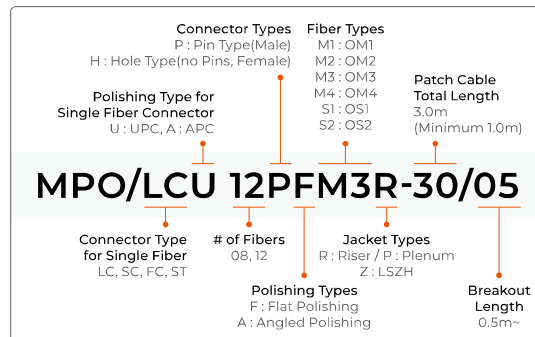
Connector Types
P : Pin Type(Male)
H : Hole Type(no Pins, Female)

Fiber Types
M1 : OM1
M2 : OM2
M3 : OM3
M4 : OM4
S1 : OS1
S2 : OS2

Polishing Type for Single Fiber Connector
U : UPC, A : APC

Patch Cable Total Length
3.0m
(Minimum 1.0m)

MPO/LCU 12PFM3R-30/05

Connector Type for Single Fiber
LC, SC, FC, ST

# of Fibers
08, 12

Jacket Types
R : Riser / P : Plenum
Z : LSZH

Polishing Types
F : Flat Polishing
A : Angled Polishing

Breakout Length
0.5m~